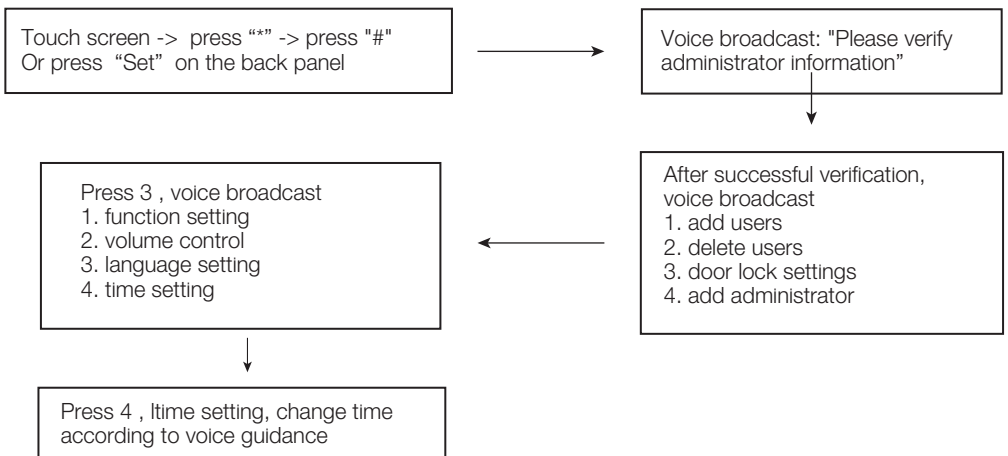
Touch screen -> press “*” -> press "#"
Or press “Set” on the back panel

Voice broadcast: "Please verify administrator information”

After successful verification, voice broadcast
1. add users
2. delete users
3. door lock settings
4. add administrator

Press 3 , voice broadcast
1. function setting
2. volume control
3. language setting
4. time setting

Press 4 , ltime setting, change time according to voice guidance